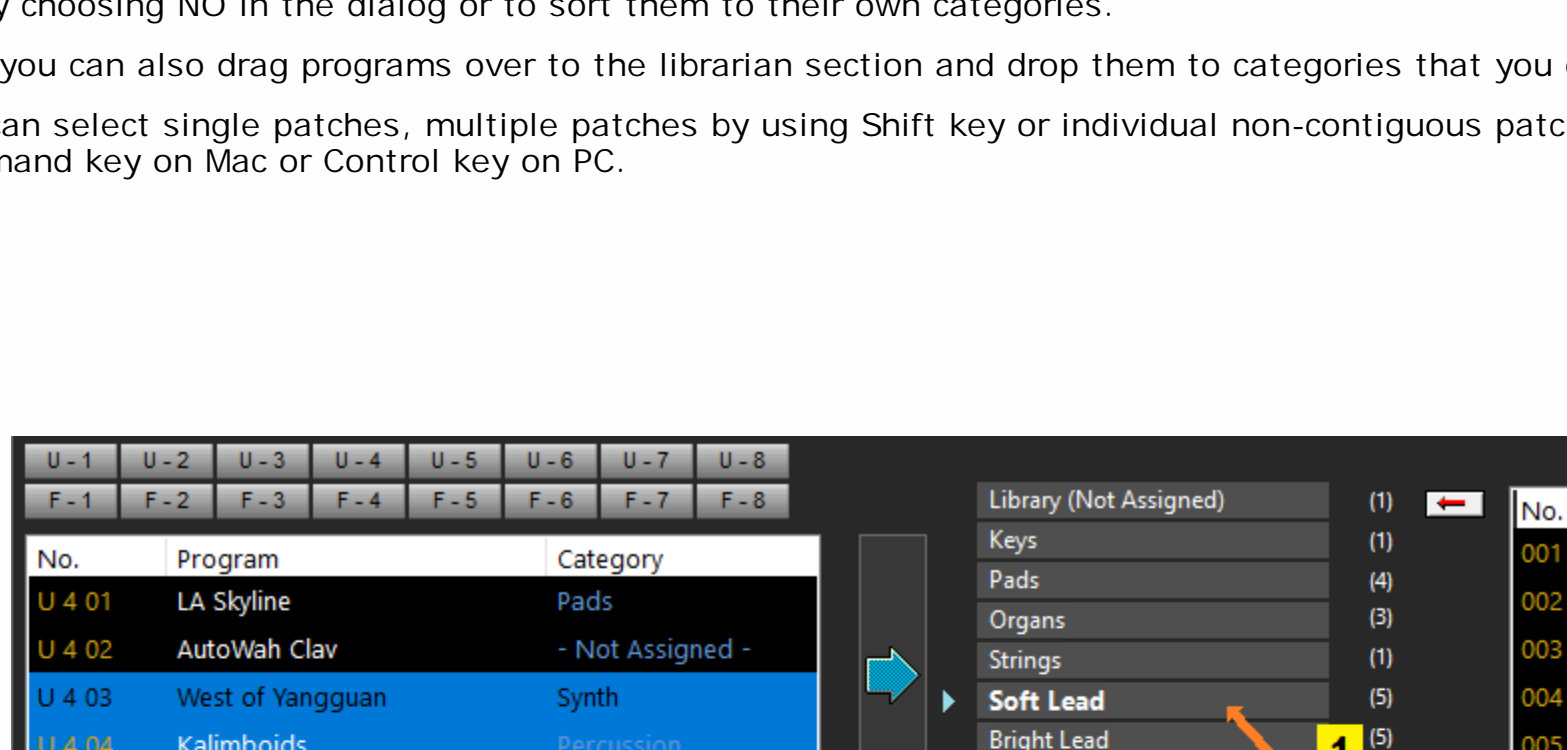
y choosing NO in the dialog or to sort them to their own categories.

you can also drag programs over to the librarian section and drop them to categories that you

an select single patches, multiple patches by using Shift key or individual non-contiguous patc
nand key on Mac or Control key on PC.

| U - 1 | U - 2 | U - 3 | U - 4 | U - 5 | U - 6 | U - 7 | U - 8 |
|---|---|---|---|---|---|---|---|
| F - 1 | F - 2 | F - 3 | F - 4 | F - 5 | F - 6 | F - 7 | F - 8 |

| No. | Program | Category |
|---|---|---|
| U 4 01 | LA Skyline | Pads |
| U 4 02 | AutoWah Clav | - Not Assigned - |
| U 4 03 | West of Yangguan | Synth |
| U 4 04 | Kalimboids | Percussion |

| | |
|---|---|
| Library (Not Assigned) | (1) |
| Keys | (1) |
| Pads | (4) |
| Organs | (3) |
| Strings | (1) |
| Soft Lead | (5) |
| Bright Lead | (5) |

1

| No. |
|---|
| 001 |
| 002 |
| 003 |
| 004 |
| 005 |